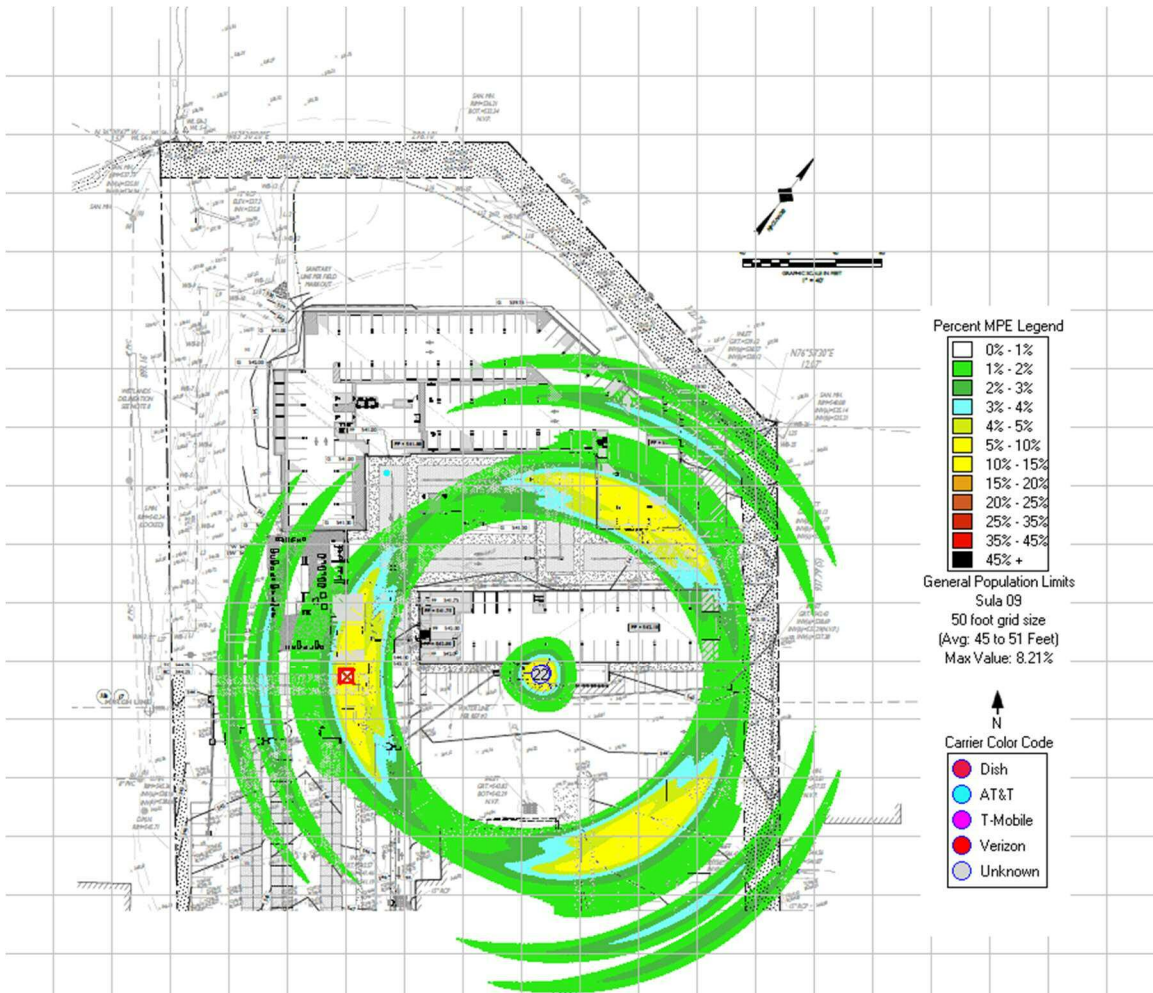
Percent MPE Legend
0% - 1%
1% - 2%
2% - 3%
3% - 4%
4% - 5%
5% - 10%
10% - 15%
15% - 20%
20% - 25%
25% - 35%
35% - 45%
45% +
General Population Limits
Sula 09
50 foot grid size
(Avg: 45 to 51 Feet)
Max Value: 8.21%

N
Carrier Color Code
Dish
AT&T
T-Mobile
Verizon
Unknown

22

N76°53'30"E
12.67'

GRAPHIC SCALE IN FEET
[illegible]